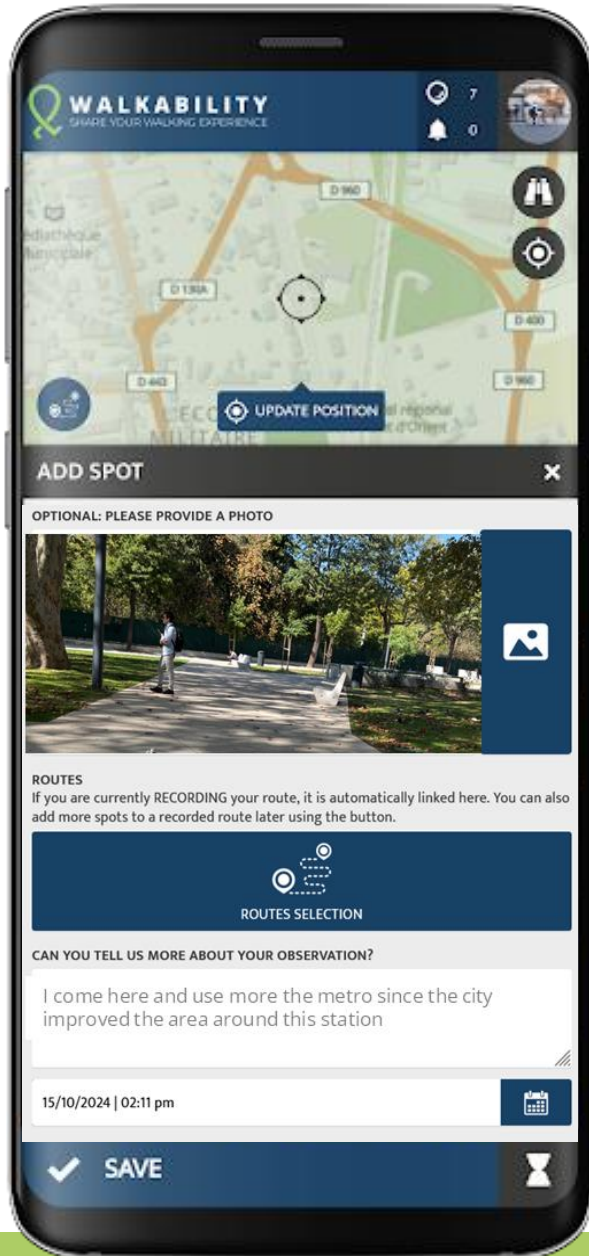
WALKABILITY
SHARE YOUR WALKING EXPERIENCE

7
0

D 960
édiathèque
unicipale
D 138A
D 400
D 443
D 960
UPDATE POSITION
ECO
MILITAIRE
al régional
d'Orient

ADD SPOT

OPTIONAL: PLEASE PROVIDE A PHOTO

ROUTES
If you are currently RECORDING your route, it is automatically linked here. You can also add more spots to a recorded route later using the button.

ROUTES SELECTION

CAN YOU TELL US MORE ABOUT YOUR OBSERVATION?

I come here and use more the metro since the city improved the area around this station

15/10/2024 | 02:11 pm

SAVE